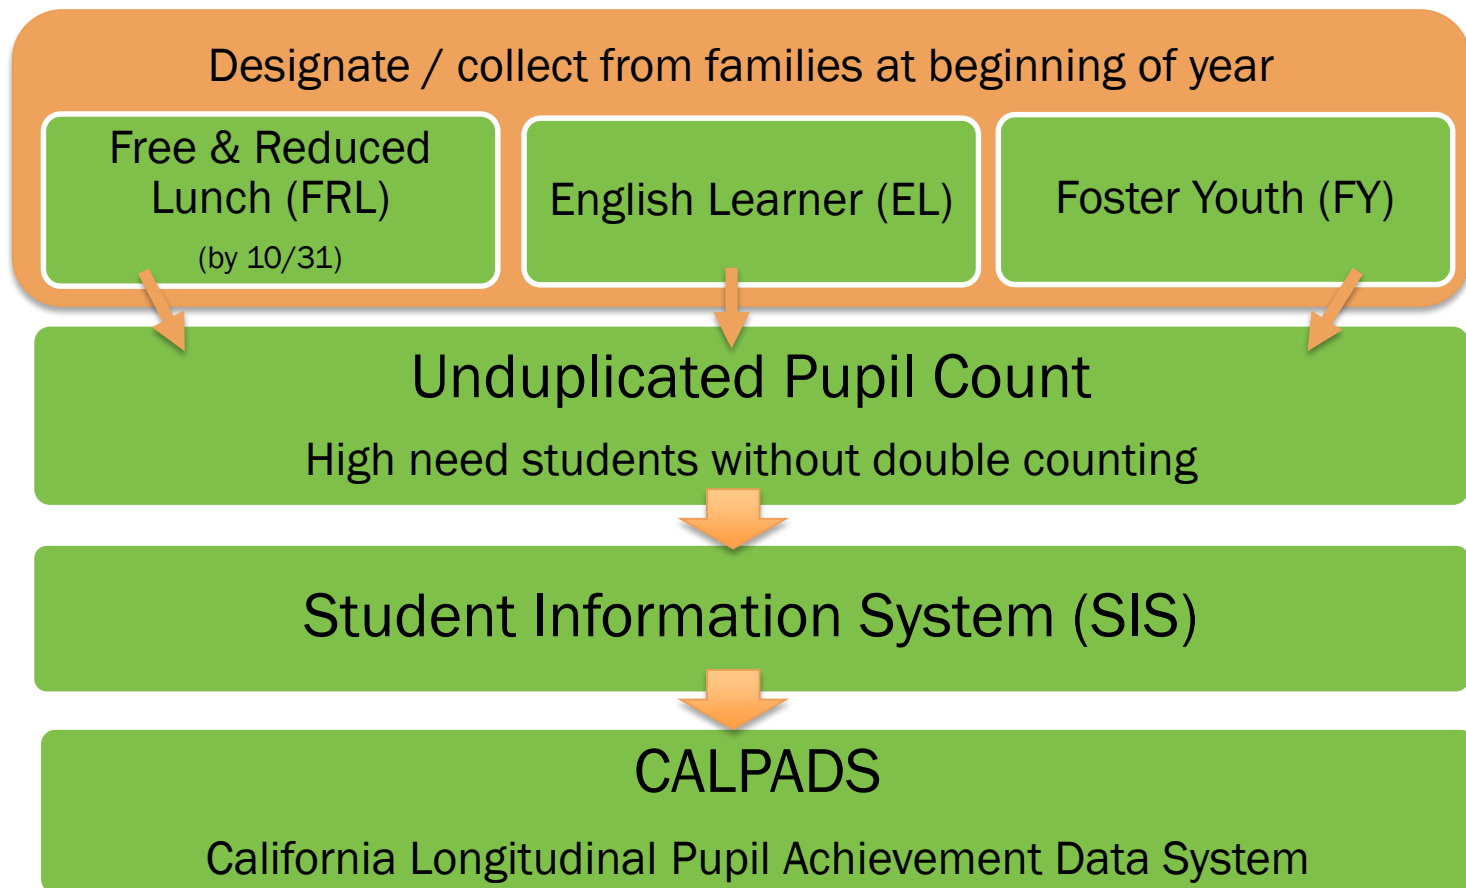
Designate / collect from families at beginning of year

Free & Reduced Lunch (FRL)
(by 10/31)

English Learner (EL)

Foster Youth (FY)

Unduplicated Pupil Count

High need students without double counting

Student Information System (SIS)

CALPADS

California Longitudinal Pupil Achievement Data System